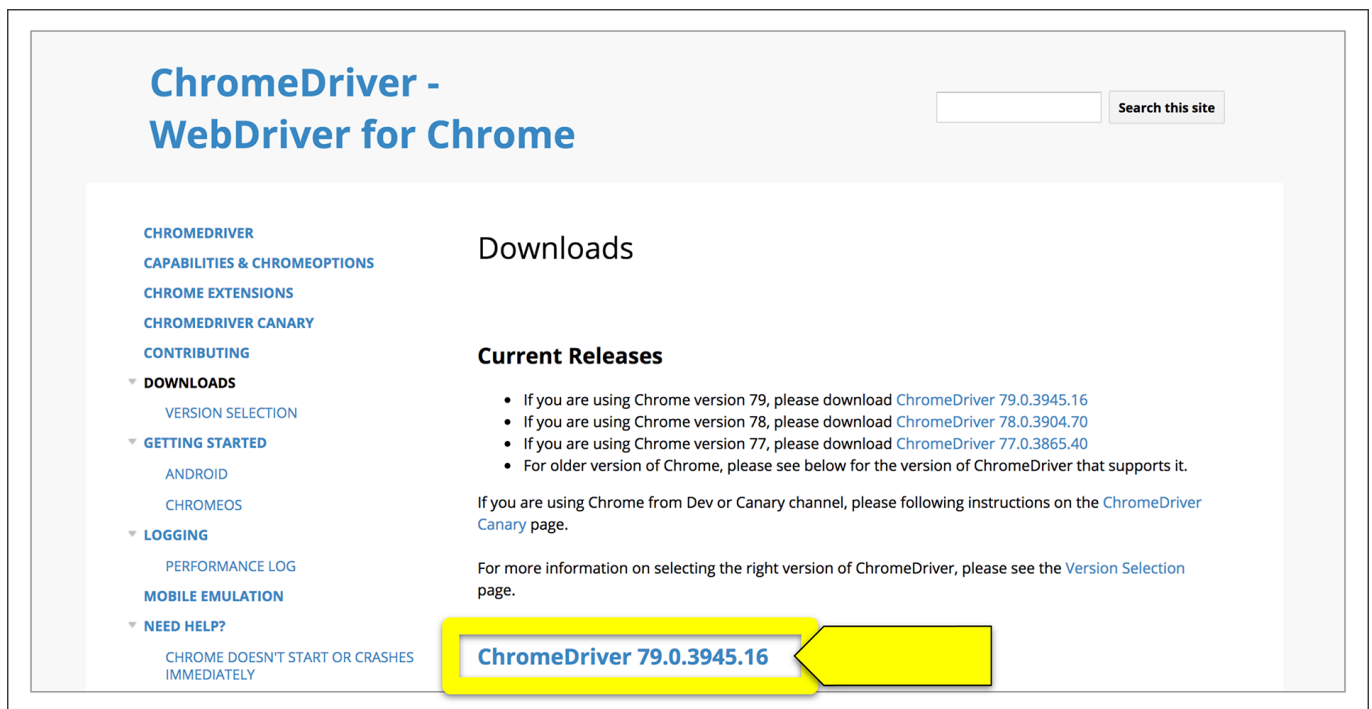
ChromeDriver - WebDriver for Chrome

Search this site

CHROMEDRIVER
CAPABILITIES & CHROMEOPTIONS
CHROME EXTENSIONS
CHROMEDRIVER CANARY
CONTRIBUTING
DOWNLOADS
VERSION SELECTION
GETTING STARTED
ANDROID
CHROMEOS
LOGGING
PERFORMANCE LOG
MOBILE EMULATION
NEED HELP?
CHROME DOESN'T START OR CRASHES IMMEDIATELY

Downloads

Current Releases

- If you are using Chrome version 79, please download ChromeDriver 79.0.3945.16
- If you are using Chrome version 78, please download ChromeDriver 78.0.3904.70
- If you are using Chrome version 77, please download ChromeDriver 77.0.3865.40
- For older version of Chrome, please see below for the version of ChromeDriver that supports it.

If you are using Chrome from Dev or Canary channel, please following instructions on the ChromeDriver Canary page.

For more information on selecting the right version of ChromeDriver, please see the Version Selection page.

ChromeDriver 79.0.3945.16